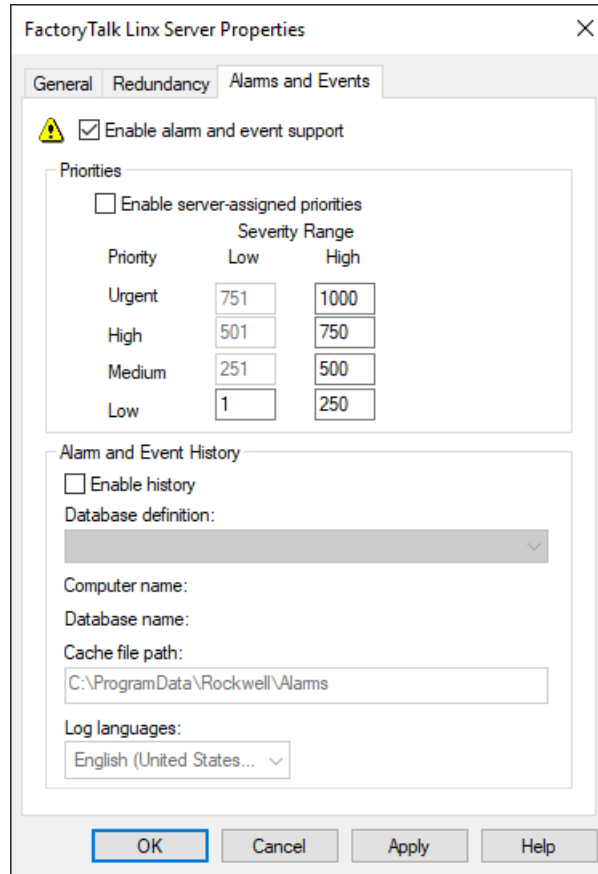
FactoryTalk Linx Server Properties

×

General Redundancy Alarms and Events

Enable alarm and event support

Priorities

Enable server-assigned priorities

| Priority | Severity Range Low | High |
|---|---|---|
| Urgent | 751 | 1000 |
| High | 501 | 750 |
| Medium | 251 | 500 |
| Low | 1 | 250 |

Alarm and Event History

Enable history

Database definition:

Computer name:

Database name:

Cache file path:

C:\ProgramData\Rockwell\Alarms

Log languages:

English (United States...

OK Cancel Apply Help